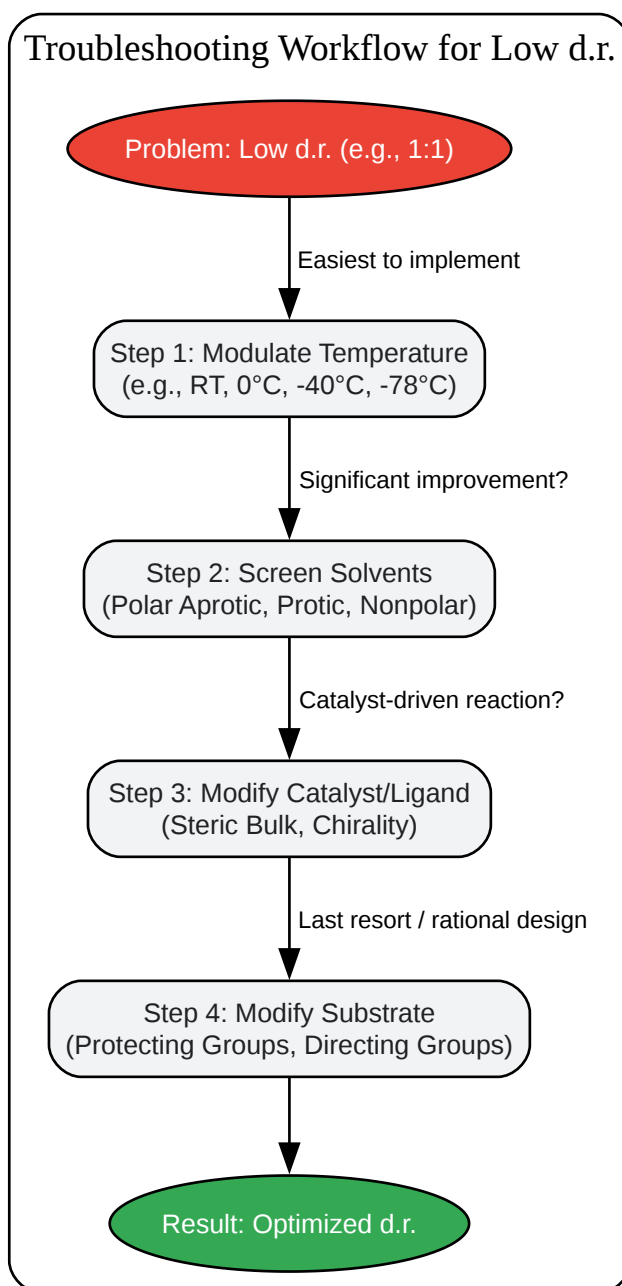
Troubleshooting Workflow for Low d.r.

Problem: Low d.r. (e.g., 1:1)

Easiest to implement

Step 1: Modulate Temperature
(e.g., RT, 0°C, -40°C, -78°C)

Significant improvement?

Step 2: Screen Solvents
(Polar Aprotic, Protic, Nonpolar)

Catalyst-driven reaction?

Step 3: Modify Catalyst/Ligand
(Steric Bulk, Chirality)

Last resort / rational design

Step 4: Modify Substrate
(Protecting Groups, Directing Groups)

Result: Optimized d.r.